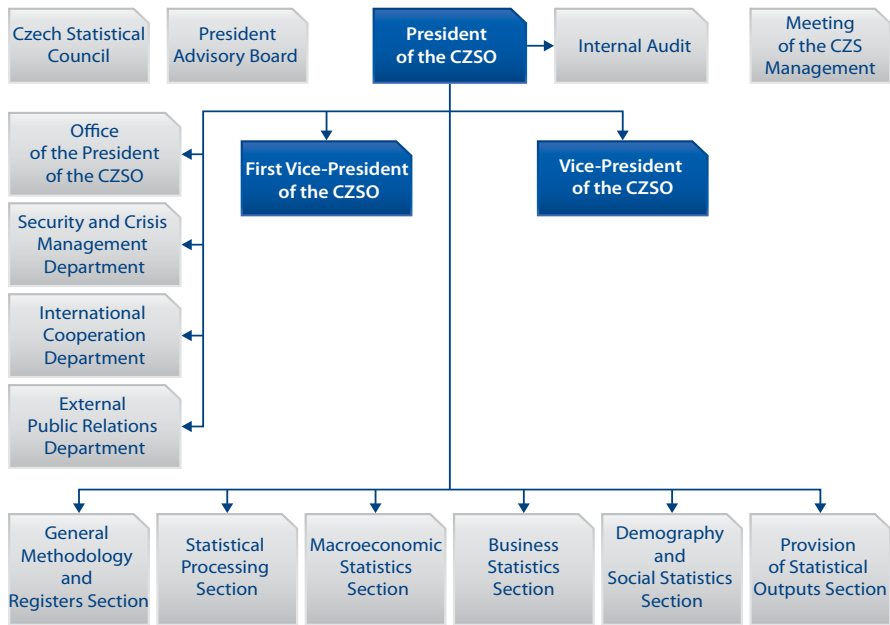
Czech Statistical Council

President Advisory Board

President of the CZSO

Internal Audit

Meeting of the CZS Management

Office of the President of the CZSO

First Vice-President of the CZSO

Vice-President of the CZSO

Security and Crisis Management Department

International Cooperation Department

External Public Relations Department

General Methodology and Registers Section

Statistical Processing Section

Macroeconomic Statistics Section

Business Statistics Section

Demography and Social Statistics Section

Provision of Statistical Outputs Section